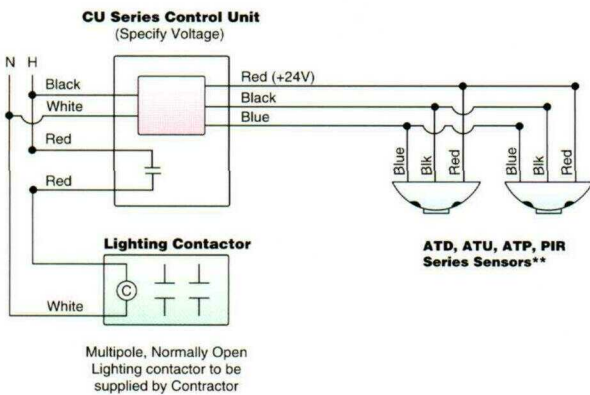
CU Series Control Unit
(Specify Voltage)

N H

Black
White
Red
Red

Red (+24V)
Black
Blue

Blue Blk Red
Blue Blk Red

Lighting Contactor

C

White

ATD, ATU, ATP, PIR Series Sensors**

Multipole, Normally Open Lighting contactor to be supplied by Contractor